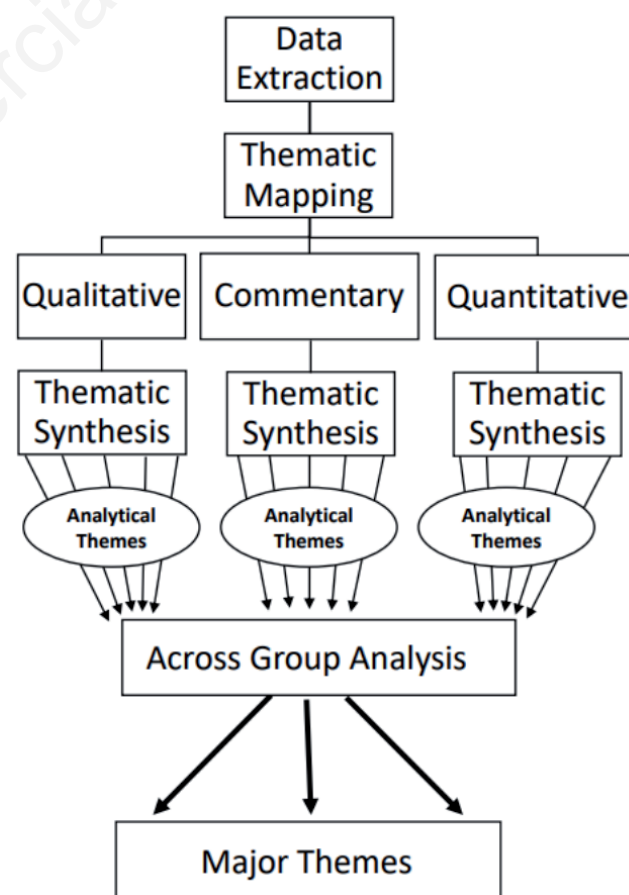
Data Extraction

Thematic Mapping

Qualitative

Commentary

Quantitative

Thematic Synthesis

Thematic Synthesis

Thematic Synthesis

Analytical Themes

Analytical Themes

Analytical Themes

Across Group Analysis

Major Themes